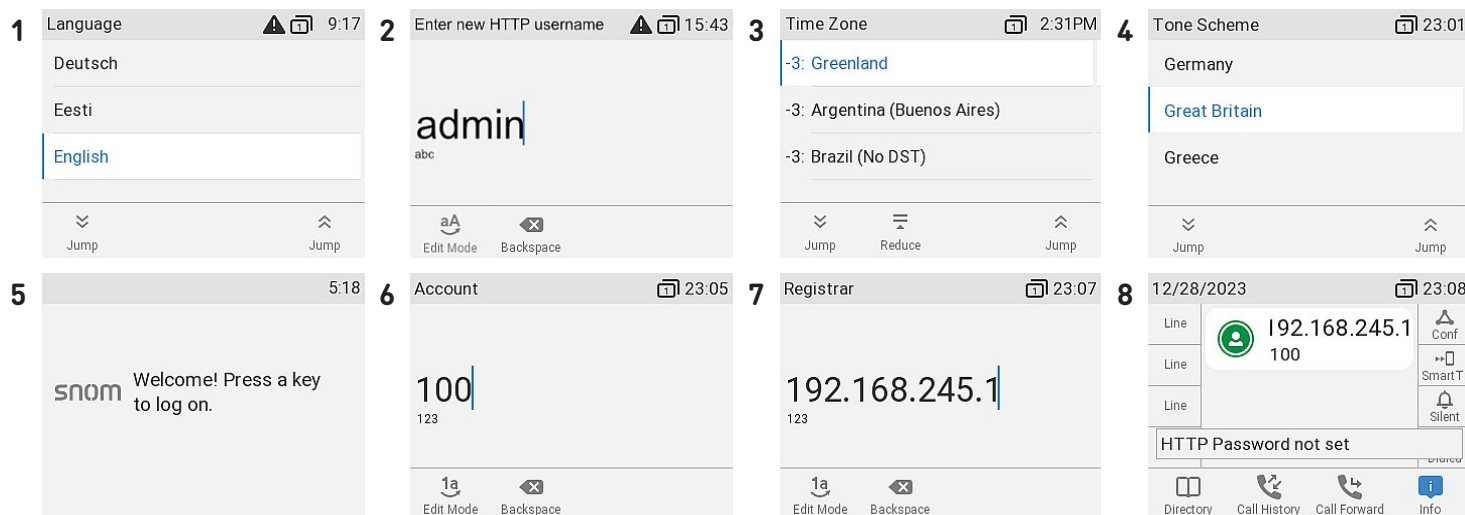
1
Language 9:17
Deutsch
Eesti
English
Jump
Jump

2
Enter new HTTP username 15:43
admin
abc
aA
Edit Mode
Backspace

3
Time Zone 2:31PM
-3: Greenland
-3: Argentina (Buenos Aires)
-3: Brazil (No DST)
Jump
Reduce
Jump

4
Tone Scheme 23:01
Germany
Great Britain
Greece
Jump
Jump

5
5:18
snom
Welcome! Press a key to log on.

6
Account 23:05
100
123
1a
Edit Mode
Backspace

7
Registrar 23:07
192.168.245.1
123
1a
Edit Mode
Backspace

8
12/28/2023 23:08
Line
Line
Line
192.168.245.1
100
Conf
SmartT
Silent
HTTP Password not set
Directory
Call History
Call Forward
Info